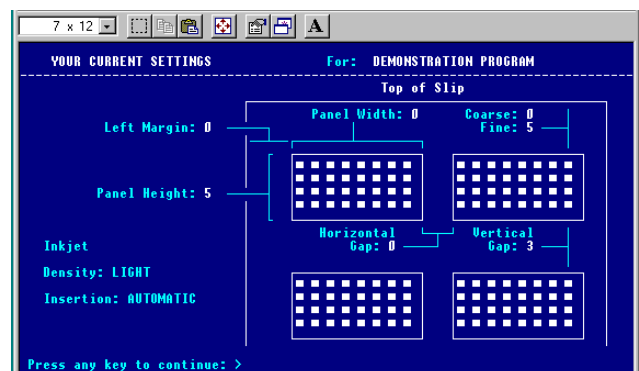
7 x 12

A

YOUR CURRENT SETTINGS

For: DEMONSTRATION PROGRAM

Top of Slip

Panel Width: 0

Coarse: 0
Fine: 5

Left Margin: 0

Panel Height: 5

Horizontal
Gap: 0

Vertical
Gap: 3

Inkjet

Density: LIGHT

Insertion: AUTOMATIC

Press any key to continue: >